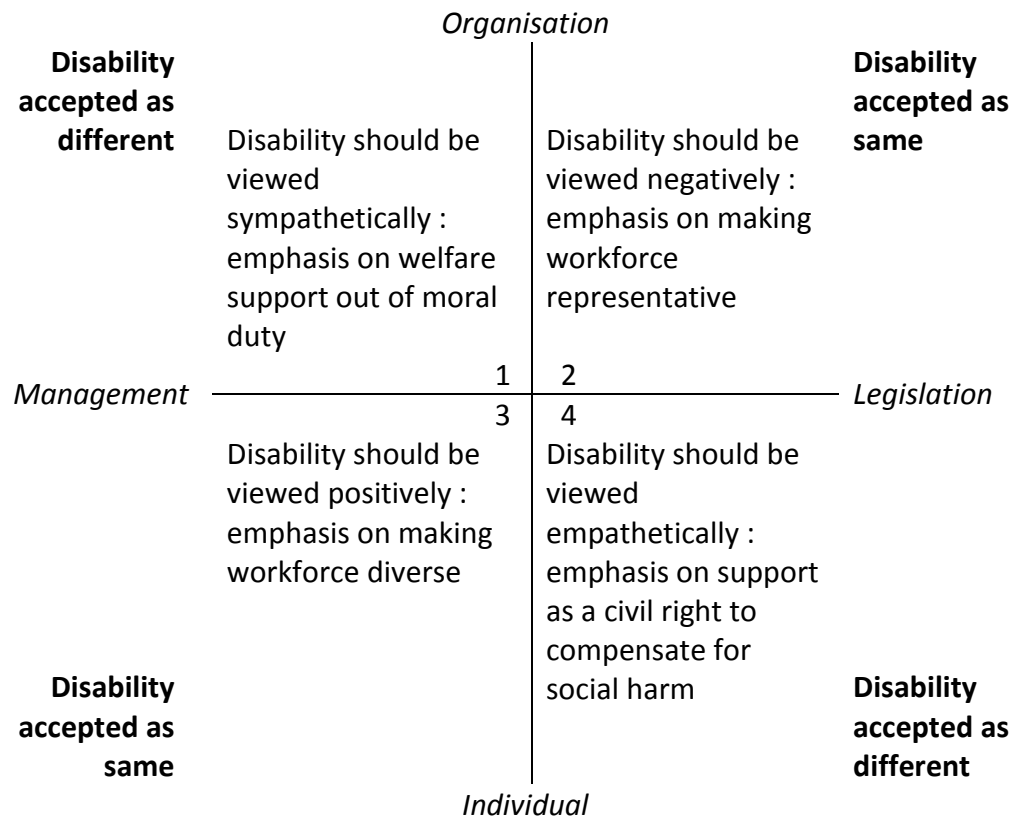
Organisation

Disability accepted as different

Disability should be viewed sympathetically : emphasis on welfare support out of moral duty

Disability should be viewed negatively : emphasis on making workforce representative

Disability accepted as same

Management

1

2

Legislation

3

4

Disability should be viewed positively : emphasis on making workforce diverse

Disability should be viewed empathetically : emphasis on support as a civil right to compensate for social harm

Disability accepted as same

Disability accepted as different

Individual